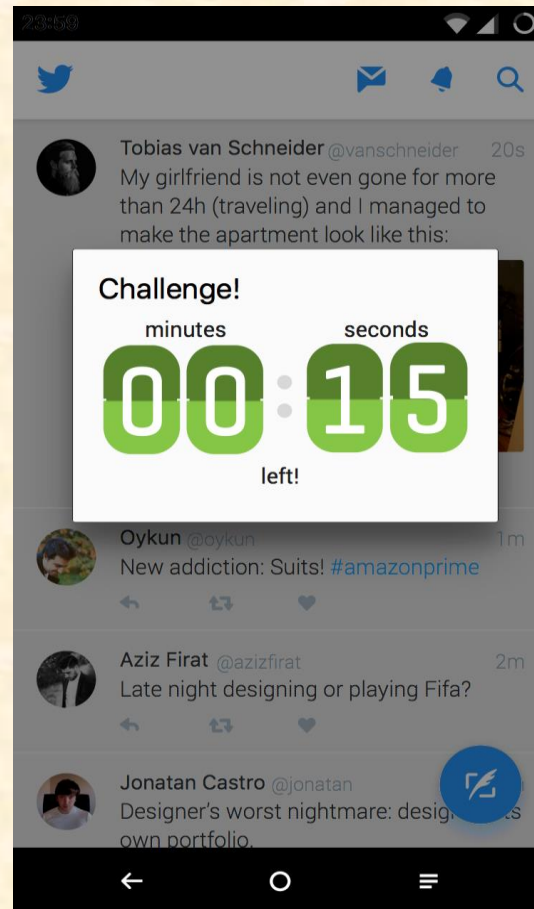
23:59

Tobias van Schneider @vanschneider 20s
My girlfriend is not even gone for more than 24h (traveling) and I managed to make the apartment look like this:

Challenge!
minutes seconds
00 : 15
left!

Oykun @oykun 1m
New addiction: Suits! #amazonprime

Aziz Firat @azizfirat 2m
Late night designing or playing Fifa?

Jonatan Castro @jonatan
Designer's worst nightmare: desig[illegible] own portfolio.